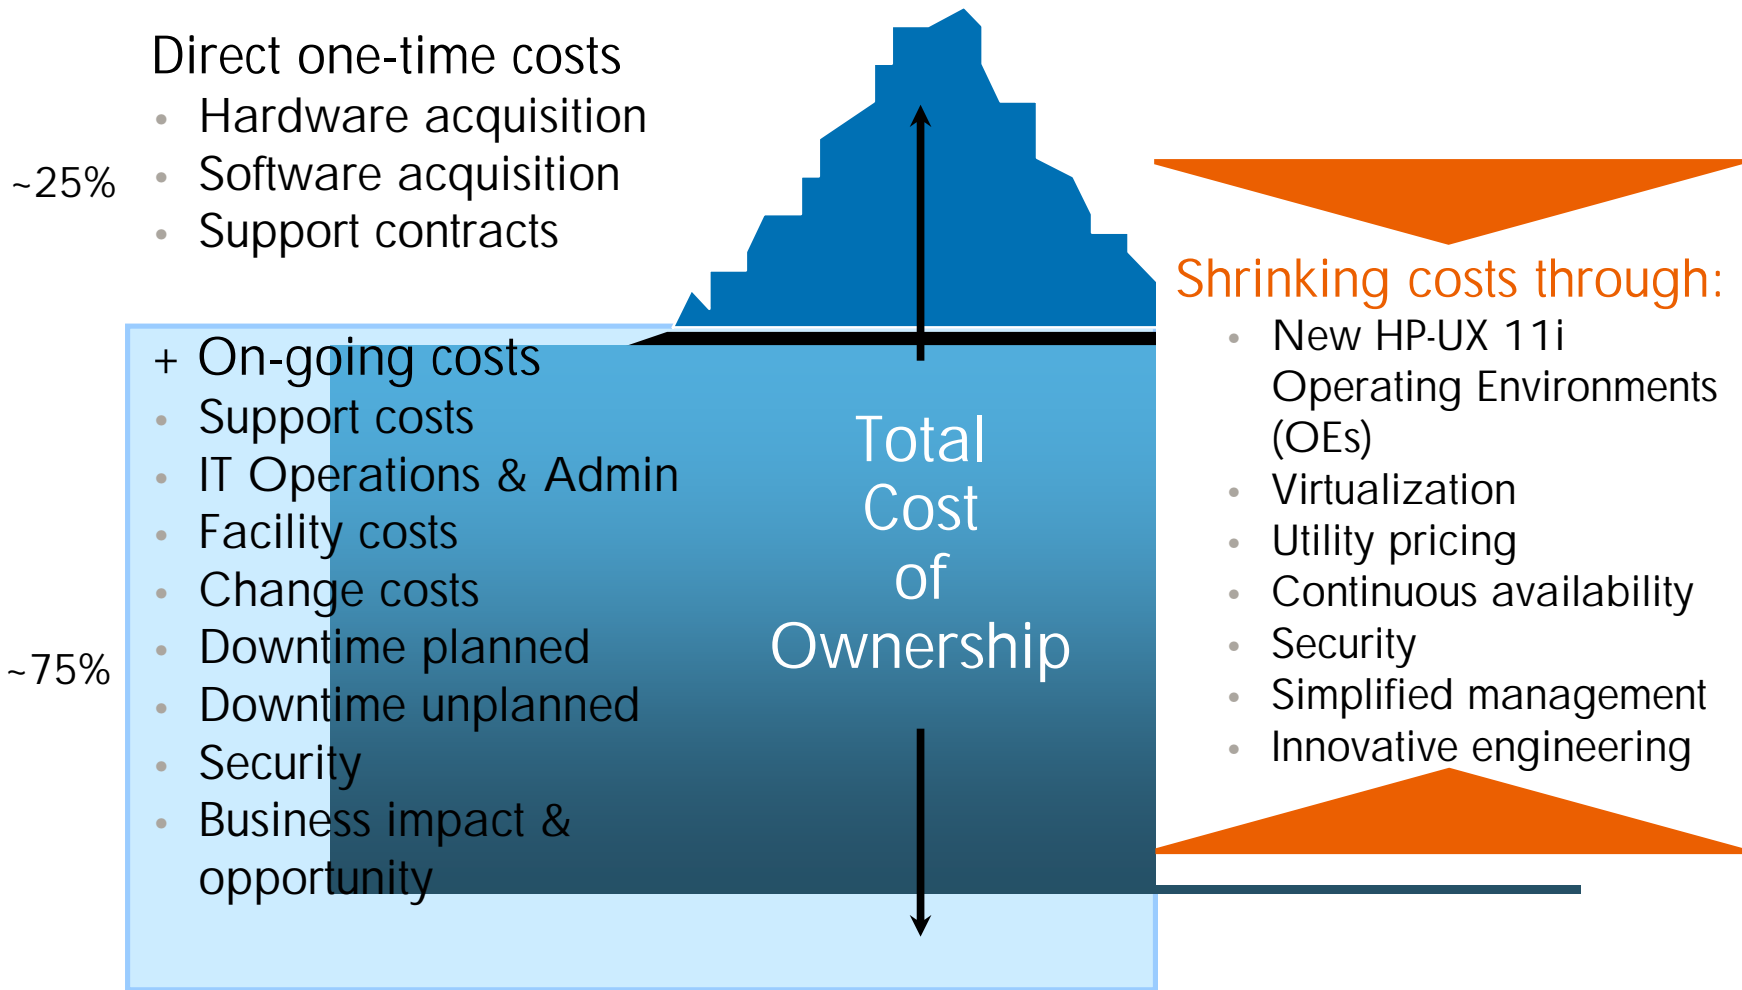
Direct one-time costs
• Hardware acquisition
• Software acquisition
• Support contracts

~25%

+ On-going costs
• Support costs
• IT Operations & Admin
• Facility costs
• Change costs
• Downtime planned
• Downtime unplanned
• Security
• Business impact & opportunity

~75%

Total Cost of Ownership

Shrinking costs through:
• New HP-UX 11i Operating Environments (OEs)
• Virtualization
• Utility pricing
• Continuous availability
• Security
• Simplified management
• Innovative engineering